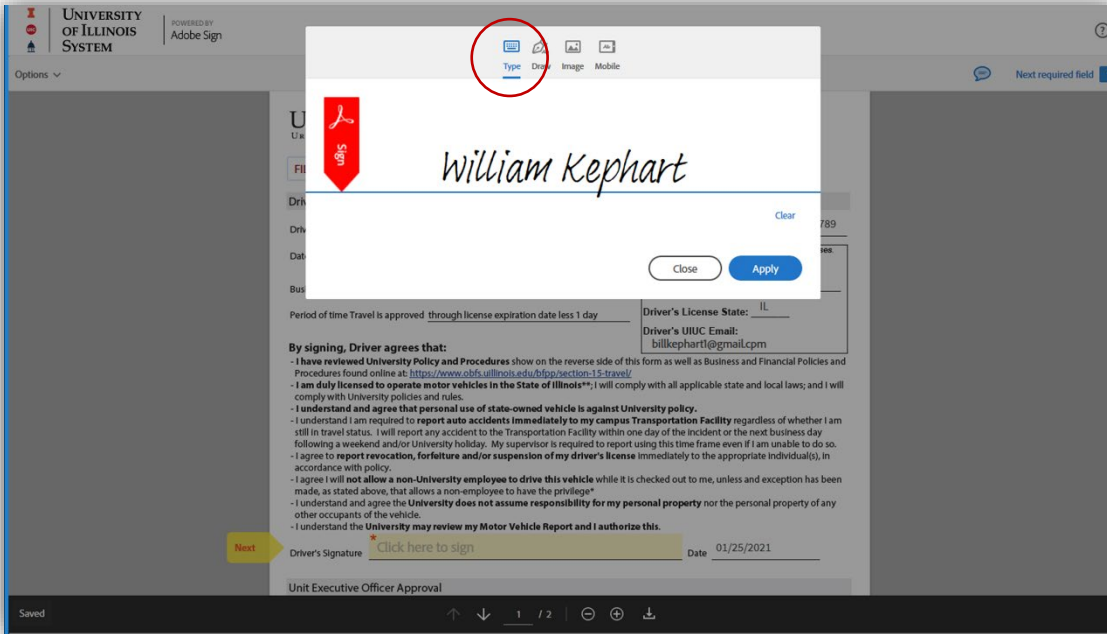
UNIVERSITY OF ILLINOIS SYSTEM

POWERED BY Adobe Sign

?

Options

Next required field

Type Draw Image Mobile

Sign

William Kephart

Clear

Close Apply

U

Ur

FI

Driv

Driv 789

Date

Bus

Period of time Travel is approved through license expiration date less 1 day

Driver's License State: IL

Driver's UIUC Email: billkephart1@gmail.cpm

By signing, Driver agrees that:

- I have reviewed University Policy and Procedures show on the reverse side of this form as well as Business and Financial Policies and Procedures found online at: https://www.obfs.uillinois.edu/bfpp/section-15-travel/

- I am duly licensed to operate motor vehicles in the State of Illinois**; I will comply with all applicable state and local laws; and I will comply with University policies and rules.

- I understand and agree that personal use of state-owned vehicle is against University policy.

- I understand I am required to report auto accidents immediately to my campus Transportation Facility regardless of whether I am still in travel status. I will report any accident to the Transportation Facility within one day of the incident or the next business day following a weekend and/or University holiday. My supervisor is required to report using this time frame even if I am unable to do so.

- I agree to report revocation, forfeiture and/or suspension of my driver's license immediately to the appropriate individual(s), in accordance with policy.

- I agree I will not allow a non-University employee to drive this vehicle while it is checked out to me, unless and exception has been made, as stated above, that allows a non-employee to have the privilege*

- I understand and agree the University does not assume responsibility for my personal property nor the personal property of any other occupants of the vehicle.

- I understand the University may review my Motor Vehicle Report and I authorize this.

Next Driver's Signature * Click here to sign Date 01/25/2021

Unit Executive Officer Approval

Saved

1 / 2